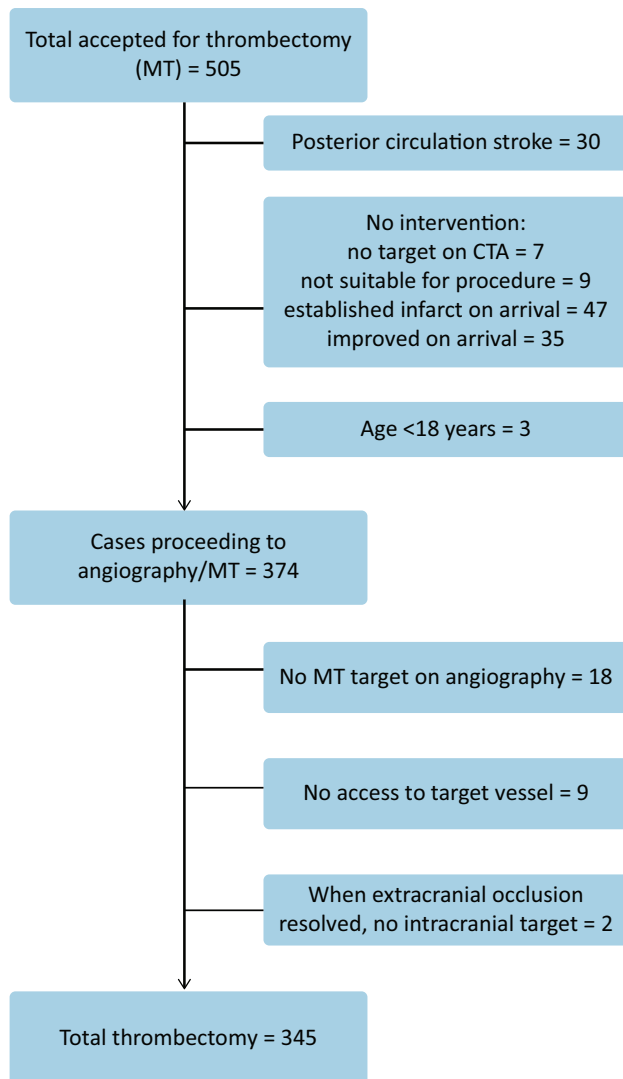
Total accepted for thrombectomy (MT) = 505

Posterior circulation stroke = 30

No intervention:
no target on CTA = 7
not suitable for procedure = 9
established infarct on arrival = 47
improved on arrival = 35

Age <18 years = 3

Cases proceeding to angiography/MT = 374

No MT target on angiography = 18

No access to target vessel = 9

When extracranial occlusion resolved, no intracranial target = 2

Total thrombectomy = 345